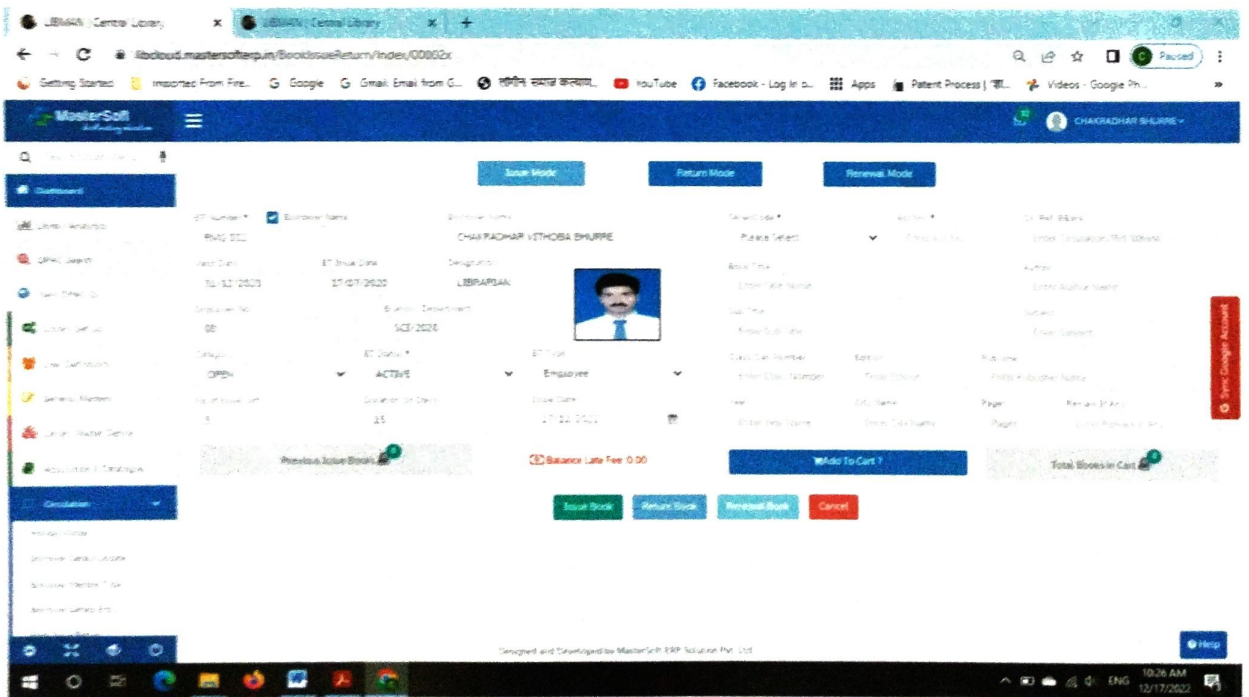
LIBMAN | Central Library ×
LIBMAN | Central Library ×
+

libcloud.mastersofterp.in/BookIssueReturn/Index/00802x

Paused

Getting Started
Imported From Fire...
Google
Gmail: Email from G...
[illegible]
YouTube
Facebook - Log In o...
Apps
Patent Process | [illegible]
Videos - Google Ph...

MasterSoft

CHAKRADHAR BHURRE

Dashboard
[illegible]
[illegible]
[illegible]
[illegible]
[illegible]
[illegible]
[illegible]
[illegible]
Circulation
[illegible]
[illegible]
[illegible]
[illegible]

Issue Mode
Return Mode
Renewal Mode

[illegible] Number *
Borrower Name
Borrower Name
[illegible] *
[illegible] *
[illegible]
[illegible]
CHAKRADHAR VITHOBA BHURRE
Please Select
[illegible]
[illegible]

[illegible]
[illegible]
Designation
Book Title
Author
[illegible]
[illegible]
LIBRARIAN
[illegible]
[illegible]

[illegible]
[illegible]
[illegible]
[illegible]
08
SCE-2024
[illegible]
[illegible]

Category
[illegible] *
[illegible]
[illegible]
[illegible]
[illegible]
OPEN
ACTIVE
Employee
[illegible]
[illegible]
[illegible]

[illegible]
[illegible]
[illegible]
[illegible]
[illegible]
Pages
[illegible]
5
15
17/12/2022
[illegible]
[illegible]
Pages
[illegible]

Previous Issue Books
Balance Late Fee: 0.00
Add To Cart ?
Total Books in Cart

Issue Book
Return Book
Renewal Book
Cancel

Sync Google Account

Designed and Developed by MasterSoft ERP Solution Pvt. Ltd.

Help

ENG
10:26 AM
12/17/2022